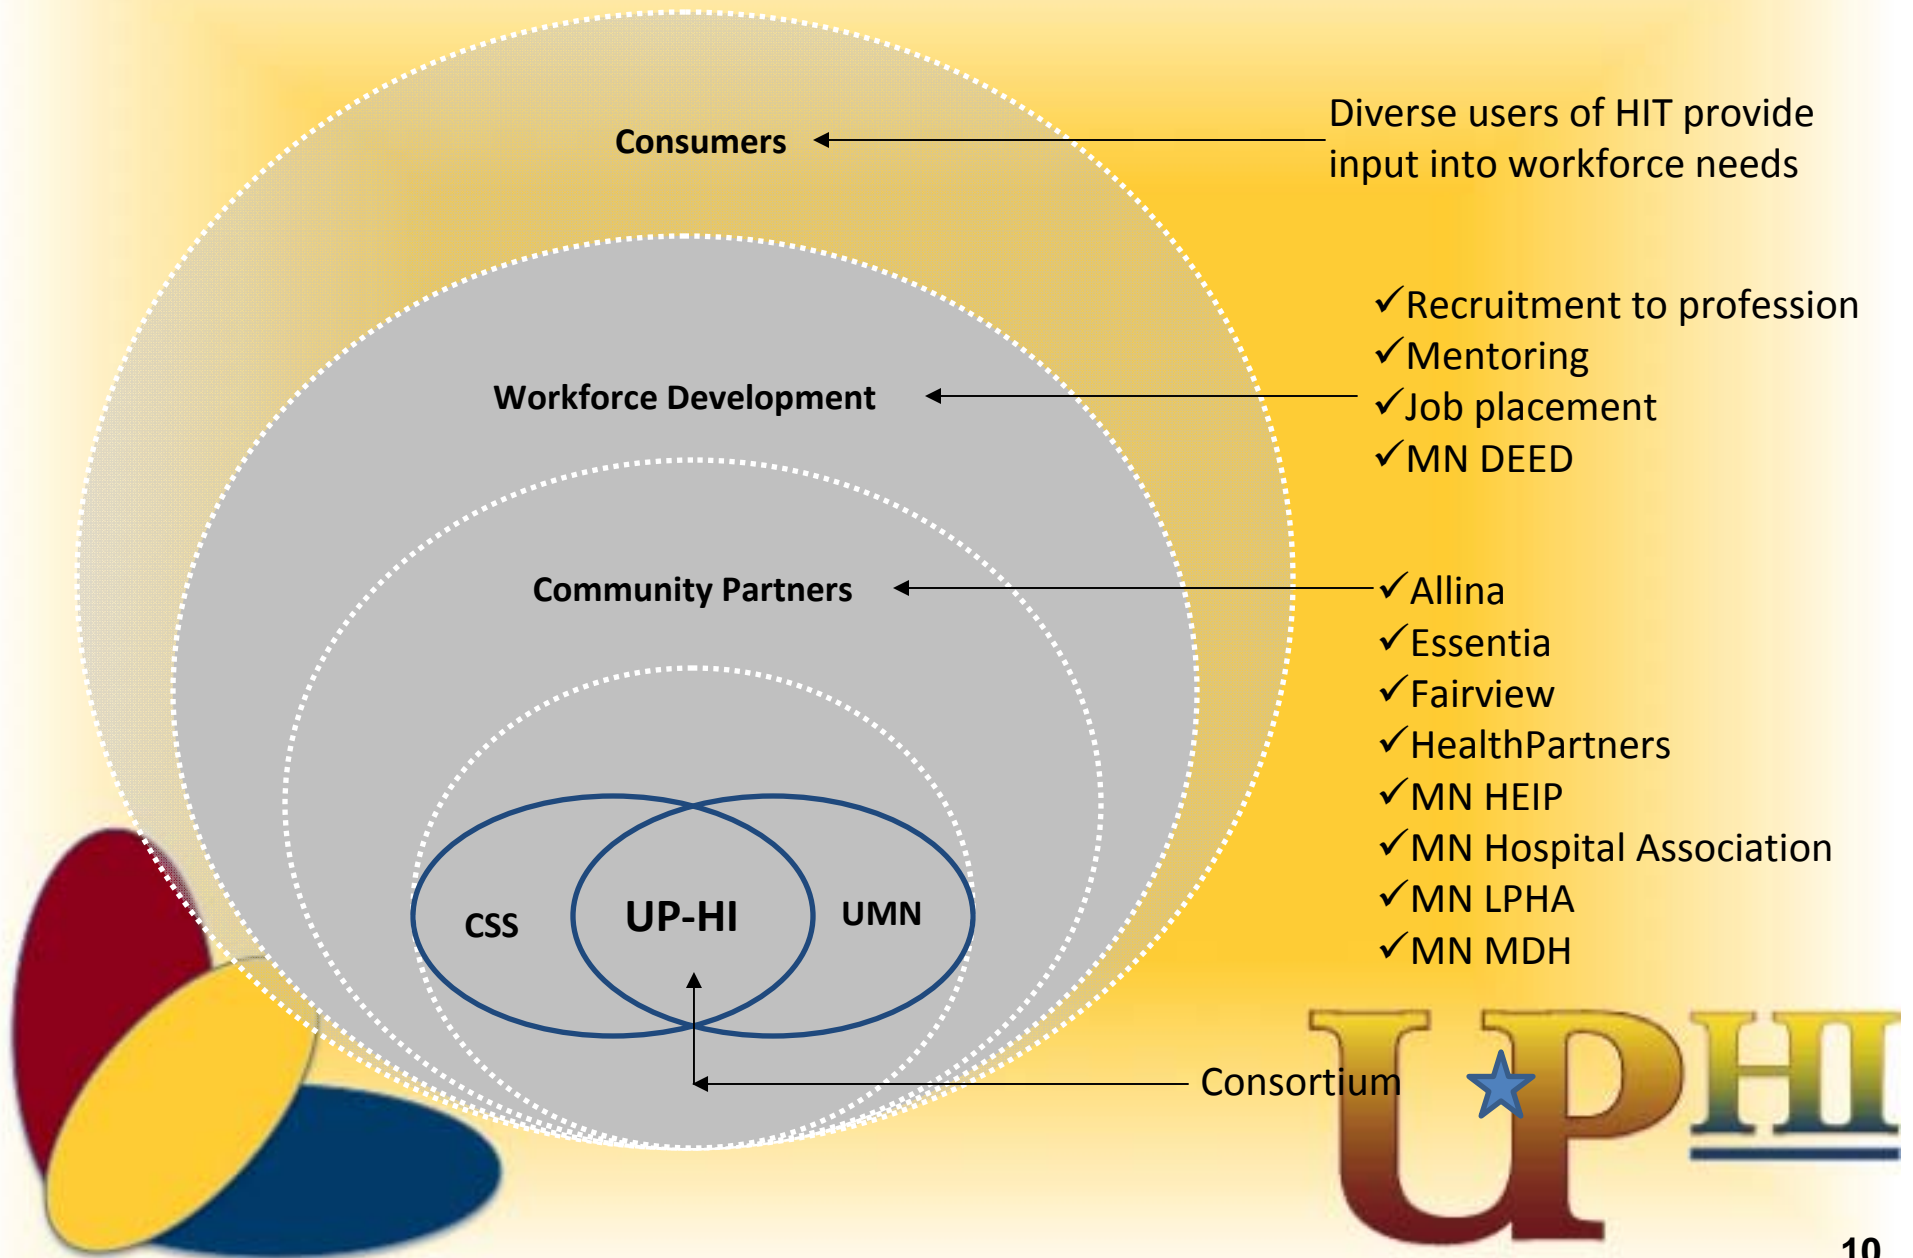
Consumers

Diverse users of HIT provide input into workforce needs

Workforce Development

✓Recruitment to profession
✓Mentoring
✓Job placement
✓MN DEED

Community Partners

✓Allina
✓Essentia
✓Fairview
✓HealthPartners
✓MN HEIP
✓MN Hospital Association
✓MN LPHA
✓MN MDH

CSS

UP-HI

UMN

Consortium

UPHI

10